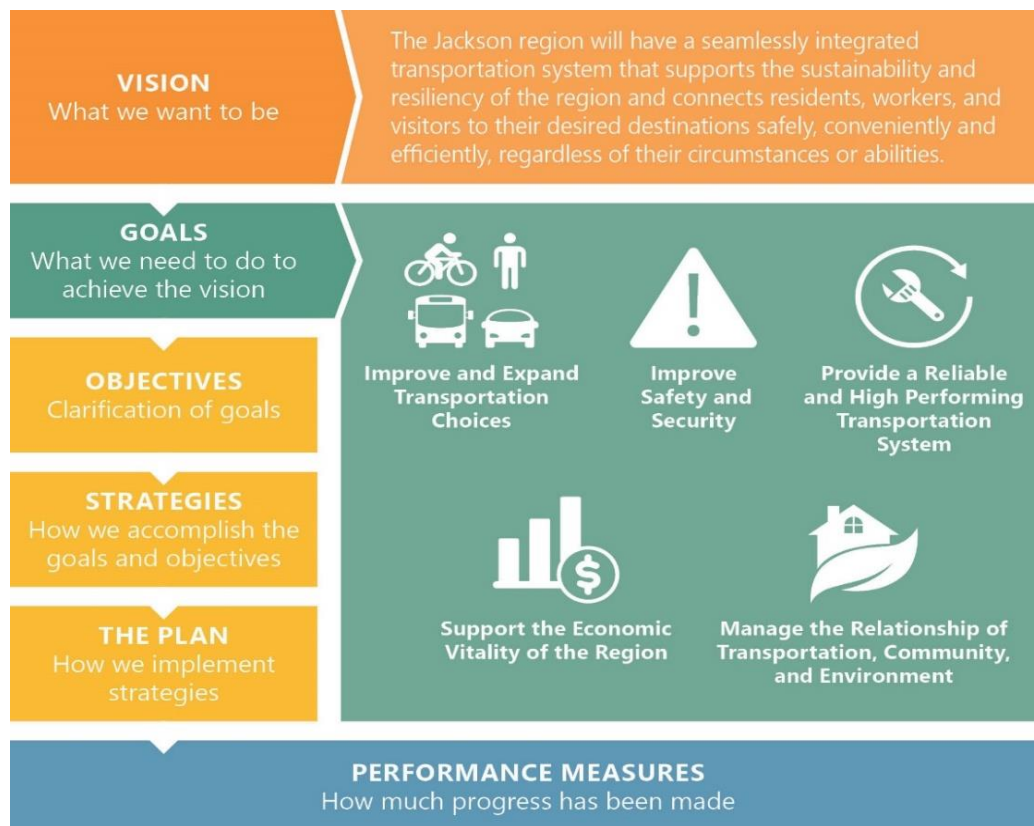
VISION
What we want to be

The Jackson region will have a seamlessly integrated transportation system that supports the sustainability and resiliency of the region and connects residents, workers, and visitors to their desired destinations safely, conveniently and efficiently, regardless of their circumstances or abilities.

GOALS
What we need to do to achieve the vision

OBJECTIVES
Clarification of goals

STRATEGIES
How we accomplish the goals and objectives

THE PLAN
How we implement strategies

Improve and Expand Transportation Choices

Improve Safety and Security

Provide a Reliable and High Performing Transportation System

Support the Economic Vitality of the Region

Manage the Relationship of Transportation, Community, and Environment

PERFORMANCE MEASURES
How much progress has been made